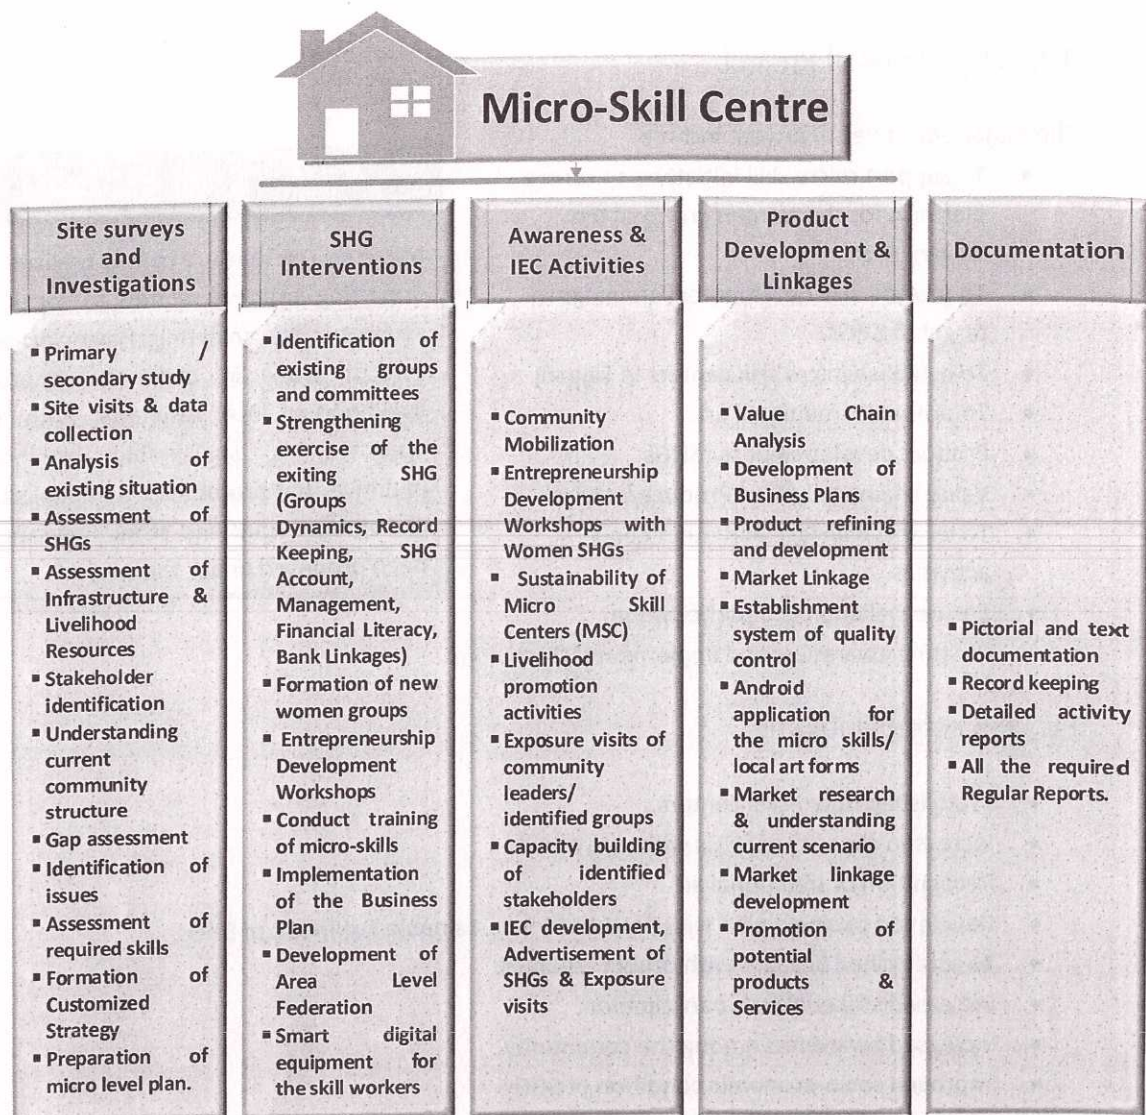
Micro-Skill Centre

Site surveys and Investigations

- Primary / secondary study
- Site visits & data collection
- Analysis of existing situation
- Assessment of SHGs
- Assessment of Infrastructure & Livelihood Resources
- Stakeholder identification
- Understanding current community structure
- Gap assessment
- Identification of issues
- Assessment of required skills
- Formation of Customized Strategy
- Preparation of micro level plan.

SHG Interventions

- Identification of existing groups and committees
- Strengthening exercise of the exiting SHG (Groups Dynamics, Record Keeping, SHG Account, Management, Financial Literacy, Bank Linkages)
- Formation of new women groups
- Entrepreneurship Development Workshops
- Conduct training of micro-skills
- Implementation of the Business Plan
- Development of Area Level Federation
- Smart digital equipment for the skill workers

Awareness & IEC Activities

- Community Mobilization
- Entrepreneurship Development Workshops with Women SHGs
- Sustainability of Micro Skill Centers (MSC)
- Livelihood promotion activities
- Exposure visits of community leaders/ identified groups
- Capacity building of identified stakeholders
- IEC development, Advertisement of SHGs & Exposure visits

Product Development & Linkages

- Value Chain Analysis
- Development of Business Plans
- Product refining and development
- Market Linkage
- Establishment system of quality control
- Android application for the micro skills/ local art forms
- Market research & understanding current scenario
- Market linkage development
- Promotion of potential products & Services

Documentation

- Pictorial and text documentation
- Record keeping
- Detailed activity reports
- All the required Regular Reports.